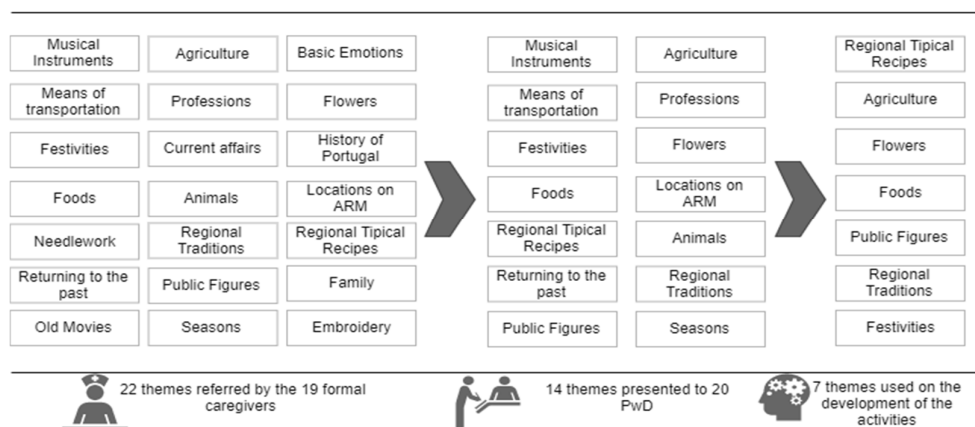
Musical Instruments
Agriculture
Basic Emotions
Means of transportation
Professions
Flowers
Festivities
Current affairs
History of Portugal
Foods
Animals
Locations on ARM
Needlework
Regional Traditions
Regional Tipical Recipes
Returning to the past
Public Figures
Family
Old Movies
Seasons
Embroidery

Musical Instruments
Agriculture
Means of transportation
Professions
Festivities
Flowers
Foods
Locations on ARM
Regional Tipical Recipes
Animals
Returning to the past
Regional Traditions
Public Figures
Seasons

Regional Tipical Recipes
Agriculture
Flowers
Foods
Public Figures
Regional Traditions
Festivities

22 themes referred by the 19 formal caregivers

14 themes presented to 20 PwD

7 themes used on the development of the activities